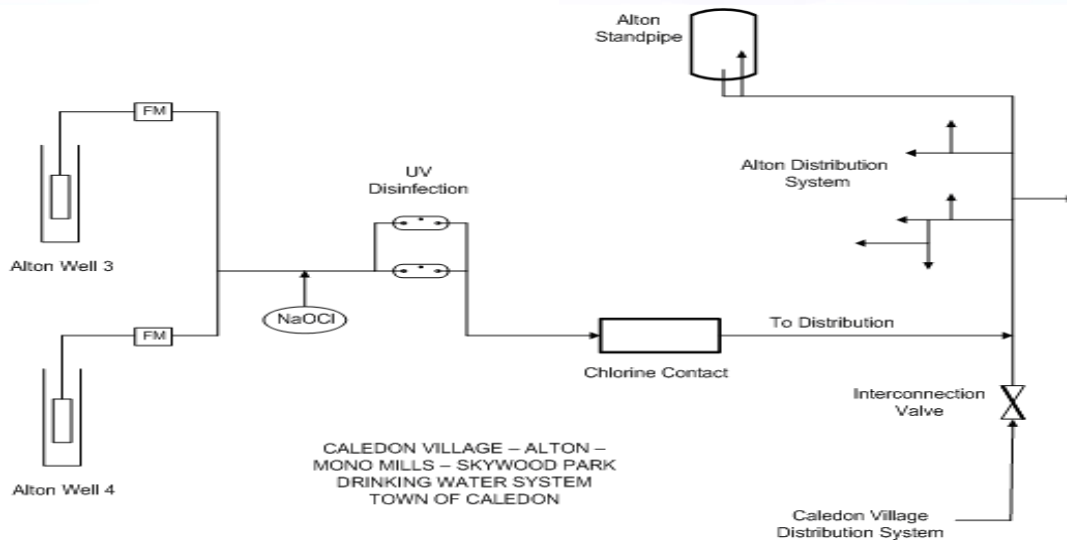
Alton Standpipe

FM

Alton Distribution System

UV Disinfection

Alton Well 3

NaOCl

FM

To Distribution

Chlorine Contact

Interconnection Valve

Alton Well 4

CALEDON VILLAGE – ALTON – MONO MILLS – SKYWOOD PARK DRINKING WATER SYSTEM TOWN OF CALEDON

Caledon Village Distribution System